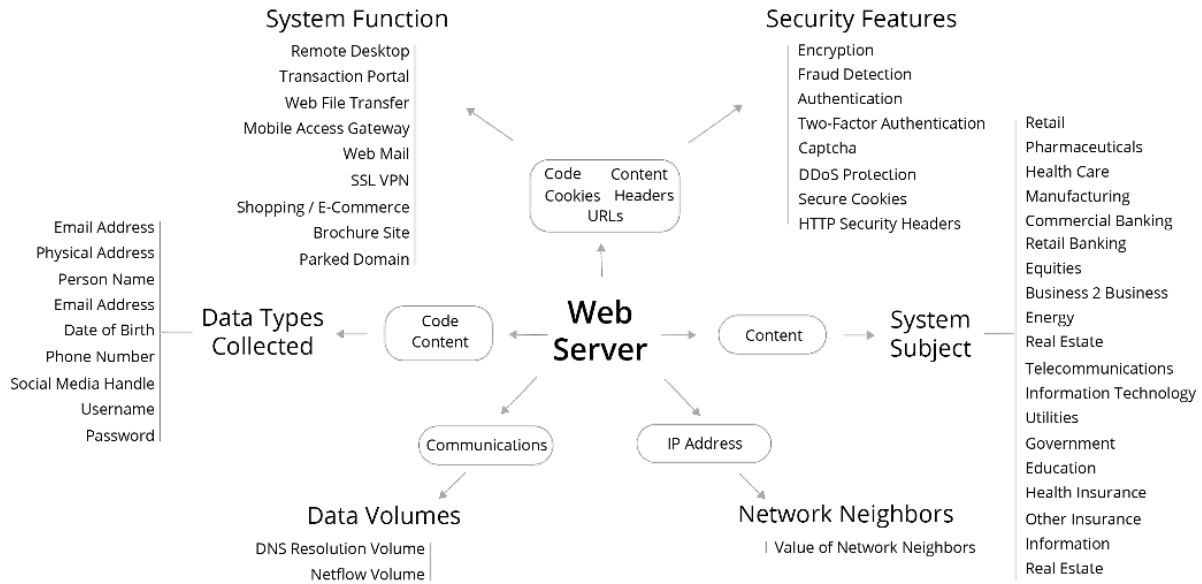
System Function

Remote Desktop
Transaction Portal
Web File Transfer
Mobile Access Gateway
Web Mail
SSL VPN
Shopping / E-Commerce
Brochure Site
Parked Domain

Security Features

Encryption
Fraud Detection
Authentication
Two-Factor Authentication
Captcha
DDoS Protection
Secure Cookies
HTTP Security Headers

Code Content Cookies Headers URLs

Data Types Collected

Email Address
Physical Address
Person Name
Email Address
Date of Birth
Phone Number
Social Media Handle
Username
Password

Code Content

Web Server

Content

System Subject

Retail
Pharmaceuticals
Health Care
Manufacturing
Commercial Banking
Retail Banking
Equities
Business 2 Business
Energy
Real Estate
Telecommunications
Information Technology
Utilities
Government
Education
Health Insurance
Other Insurance
Information
Real Estate

Communications

IP Address

Data Volumes

DNS Resolution Volume
Netflow Volume

Network Neighbors

Value of Network Neighbors